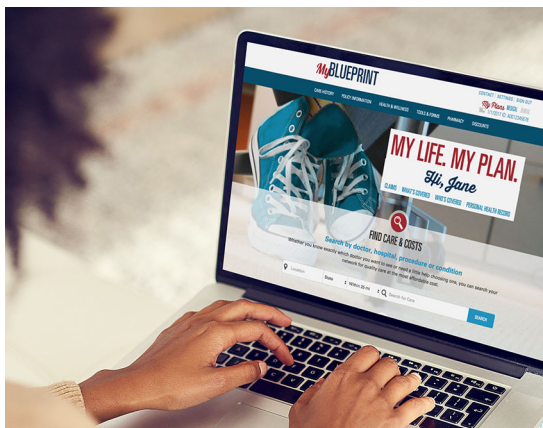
MyBLUEPRINT

CONTACT | SETTINGS | SIGN OUT

CARE HISTORY | POLICY INFORMATION | HEALTH & WELLNESS | TOOLS & FORMS | PHARMACY | DISCOUNTS

MY LIFE. MY PLAN.

Hi, Jane

CLAIMS | WHAT'S COVERED | WHO'S COVERED | PERSONAL HEALTH RECORD

FIND CARE & COSTS

Search by doctor, hospital, procedure or condition

Whether you know exactly which doctor you want to see or need a little help choosing one, you can search your network for quality care at the most affordable cost.

Location

State

Within 25 mi

Search for Care

SEARCH